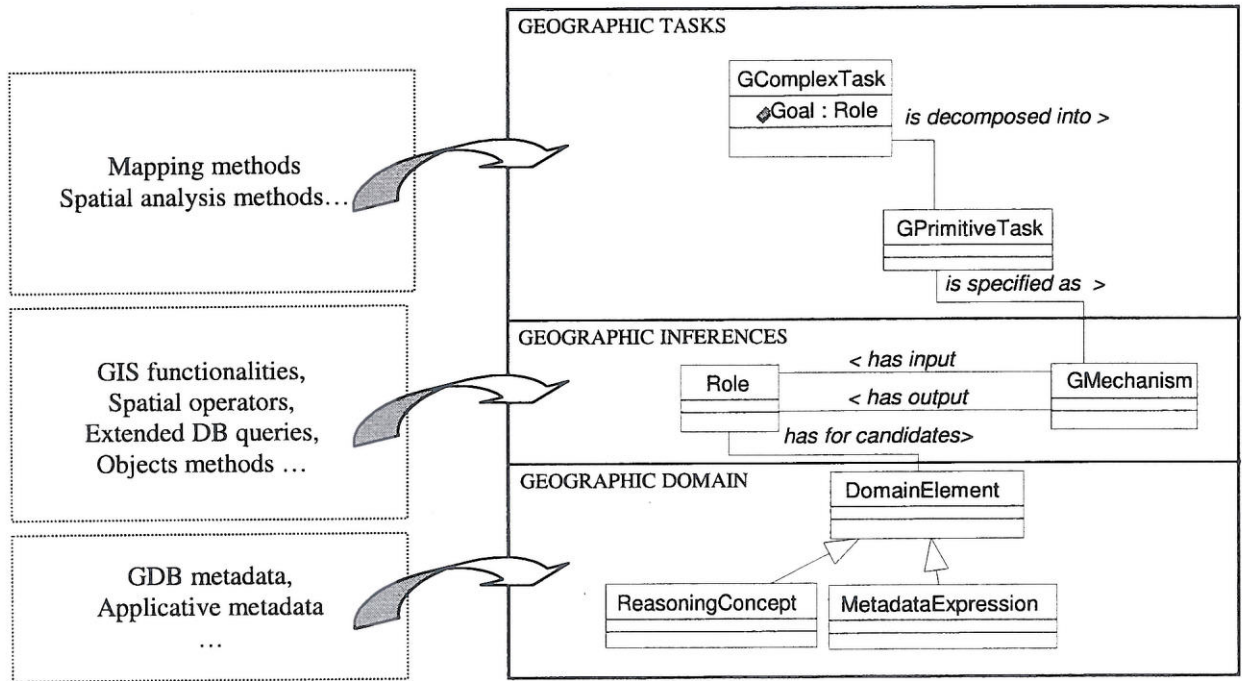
Mapping methods
Spatial analysis methods…

GIS functionalities,
Spatial operators,
Extended DB queries,
Objects methods …

GDB metadata,
Applicative metadata
…

GEOGRAPHIC TASKS

GComplexTask
Goal : Role

is decomposed into >

GPrimitiveTask

is specified as >

GEOGRAPHIC INFERENCES

< has input

Role

GMechanism

< has output

has for candidates>

GEOGRAPHIC DOMAIN

DomainElement

ReasoningConcept

MetadataExpression